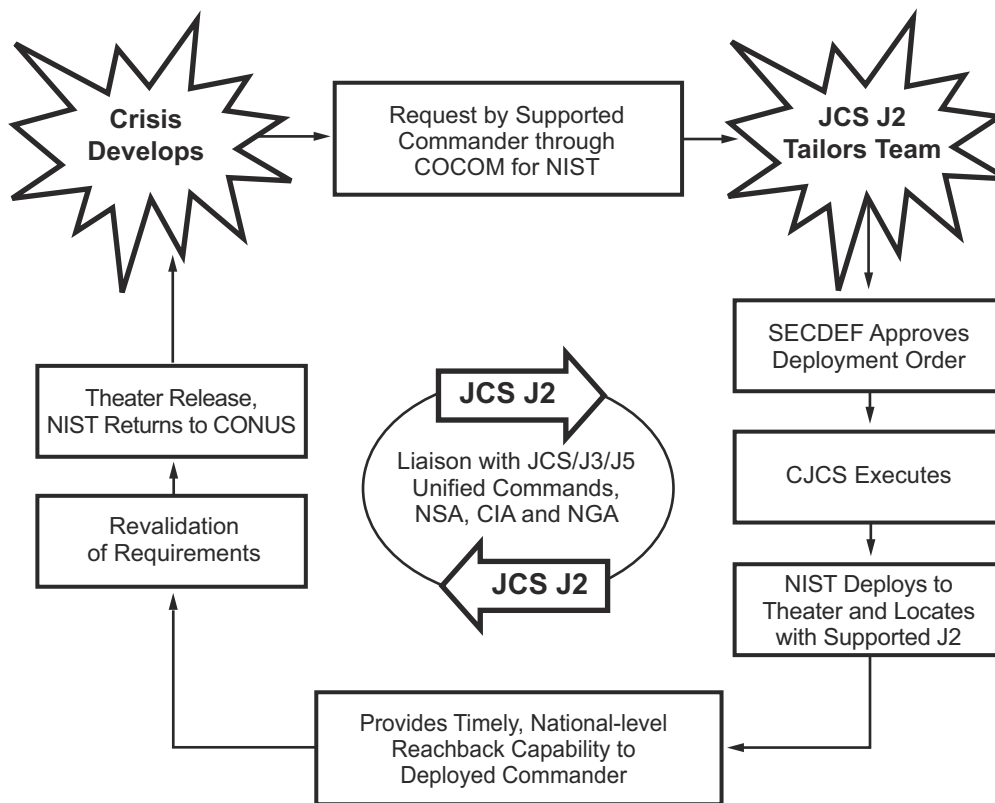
Crisis Develops

Request by Supported Commander through COCOM for NIST

JCS J2 Tailors Team

SECDEF Approves Deployment Order

CJCS Executes

NIST Deploys to Theater and Locates with Supported J2

Provides Timely, National-level Reachback Capability to Deployed Commander

Revalidation of Requirements

Theater Release, NIST Returns to CONUS

JCS J2

Liaison with JCS/J3/J5 Unified Commands, NSA, CIA and NGA

JCS J2